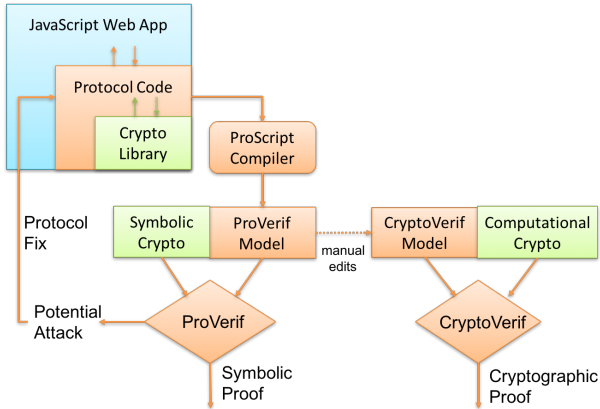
JavaScript Web App

Protocol Code

Crypto Library

ProScript Compiler

Protocol Fix

Symbolic Crypto

ProVerif Model

manual edits

CryptoVerif Model

Computational Crypto

Potential Attack

ProVerif

CryptoVerif

Symbolic Proof

Cryptographic Proof